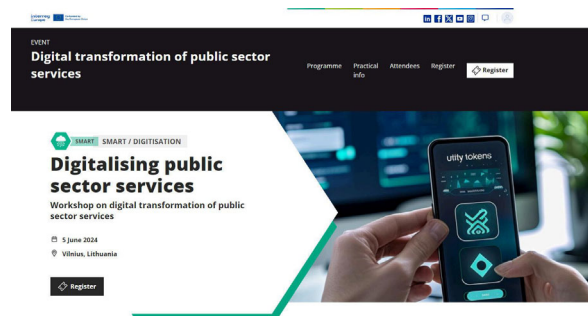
Interreg Europe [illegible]

EVENT
Digital transformation of public sector services

Programme Practical info Attendees Register Register

SMART SMART / DIGITISATION

Digitalising public sector services

Workshop on digital transformation of public sector services

5 June 2024
Vilnius, Lithuania

Register

utilty tokens